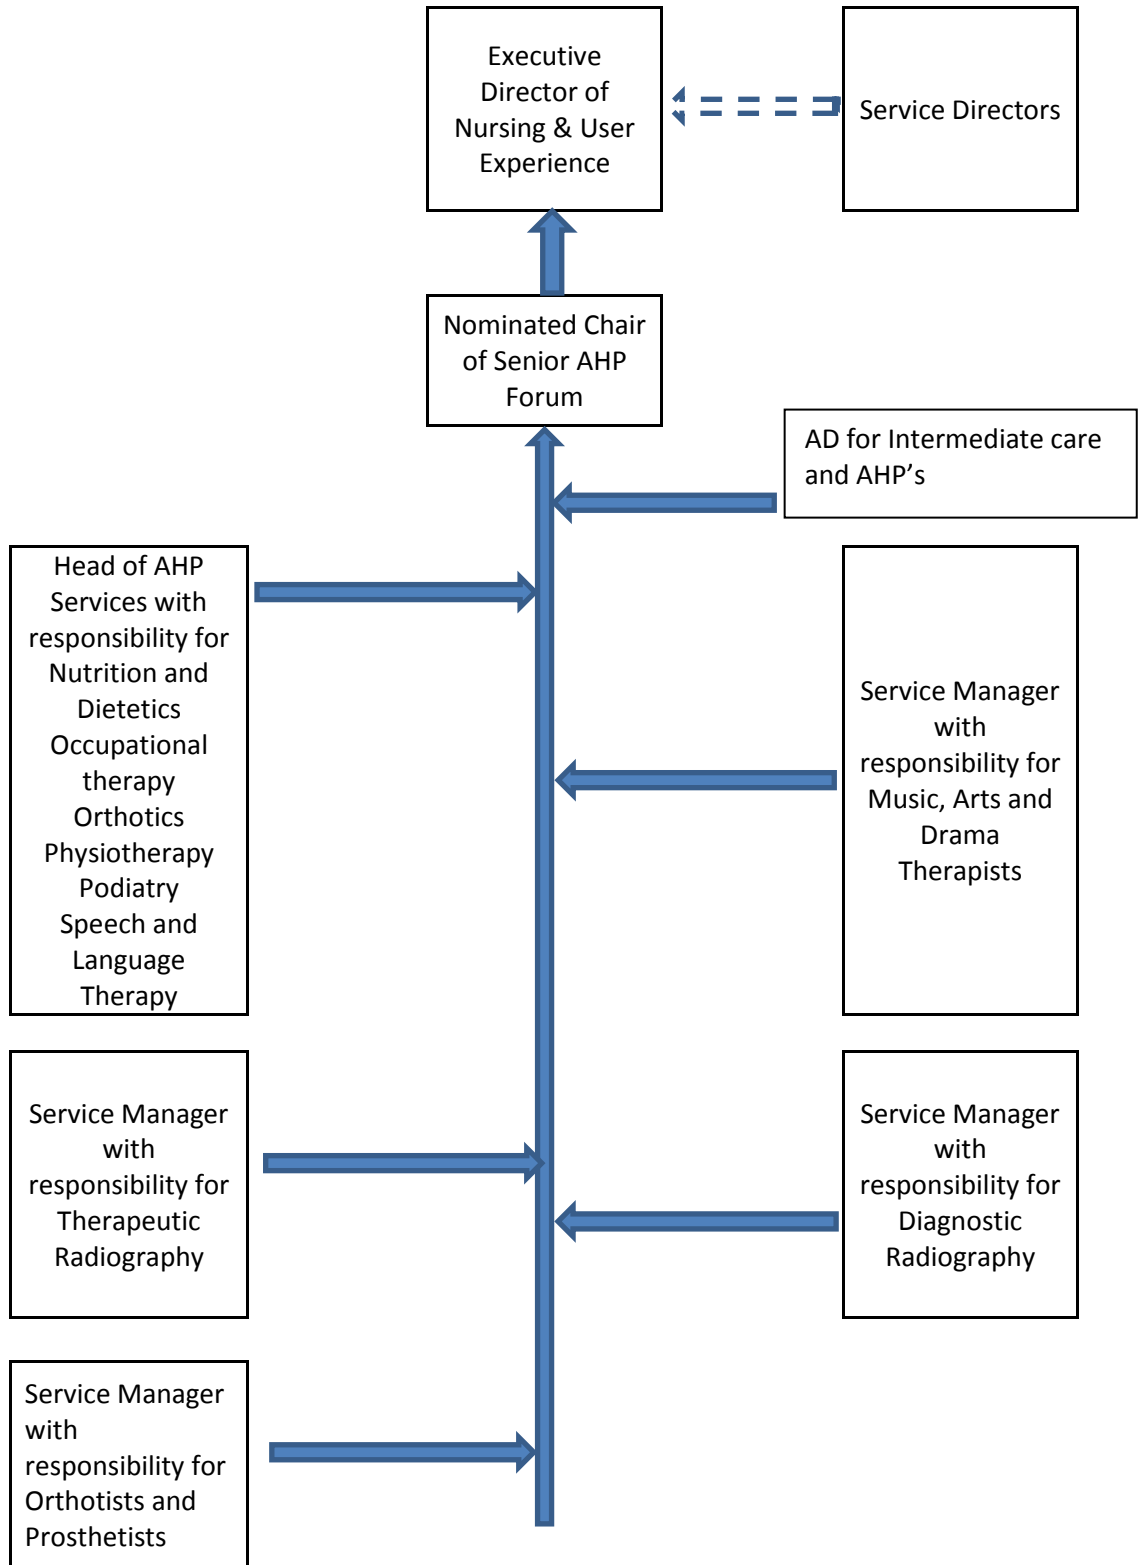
Executive Director of Nursing & User Experience

Service Directors

Nominated Chair of Senior AHP Forum

AD for Intermediate care and AHP’s

Head of AHP Services with responsibility for Nutrition and Dietetics Occupational therapy Orthotics Physiotherapy Podiatry Speech and Language Therapy

Service Manager with responsibility for Music, Arts and Drama Therapists

Service Manager with responsibility for Therapeutic Radiography

Service Manager with responsibility for Diagnostic Radiography

Service Manager with responsibility for Orthotists and Prosthetists